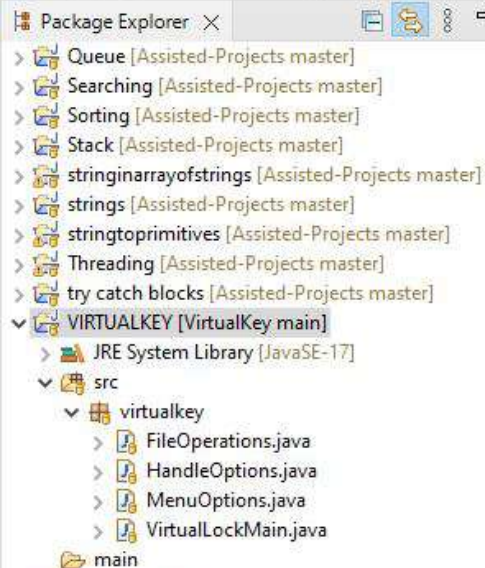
Package Explorer ×

Queue [Assisted-Projects master]
Searching [Assisted-Projects master]
Sorting [Assisted-Projects master]
Stack [Assisted-Projects master]
stringinarrayofstrings [Assisted-Projects master]
strings [Assisted-Projects master]
stringtoprimitives [Assisted-Projects master]
Threading [Assisted-Projects master]
try catch blocks [Assisted-Projects master]
VIRTUALKEY [VirtualKey main]
JRE System Library [JavaSE-17]
src
virtualkey
FileOperations.java
HandleOptions.java
MenuOptions.java
VirtualLockMain.java
main